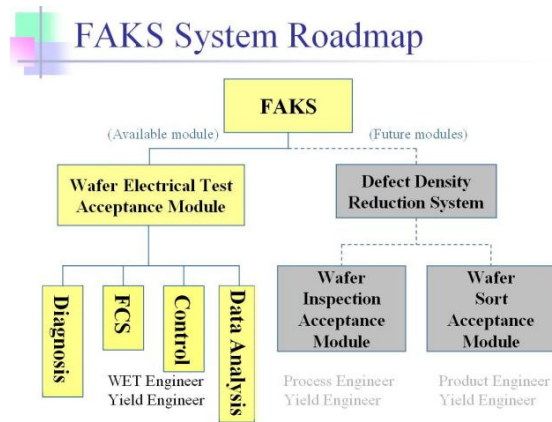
FAKS System Roadmap

FAKS

(Available module)

(Future modules)

Wafer Electrical Test Acceptance Module

Defect Density Reduction System

Diagnosis

FCS

Control

Data Analysis

WET Engineer
Yield Engineer

Wafer Inspection Acceptance Module

Wafer Sort Acceptance Module

Process Engineer
Yield Engineer

Product Engineer
Yield Engineer